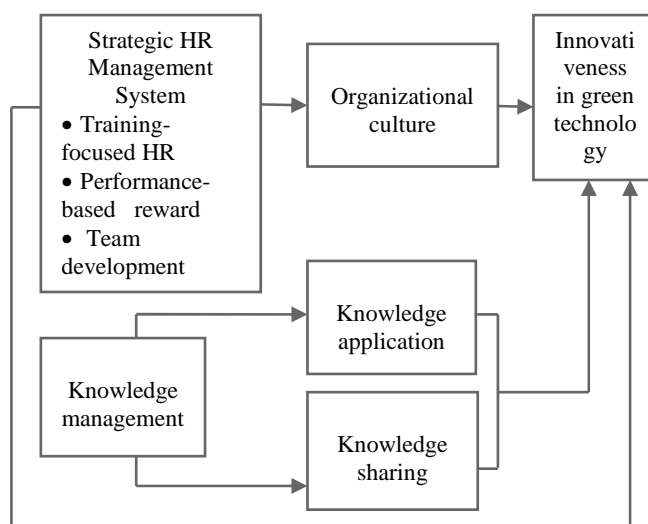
Strategic HR Management System
• Training-focused HR
• Performance-based reward
• Team development

Organizational culture

Innovativeness in green technology

Knowledge management

Knowledge application

Knowledge sharing